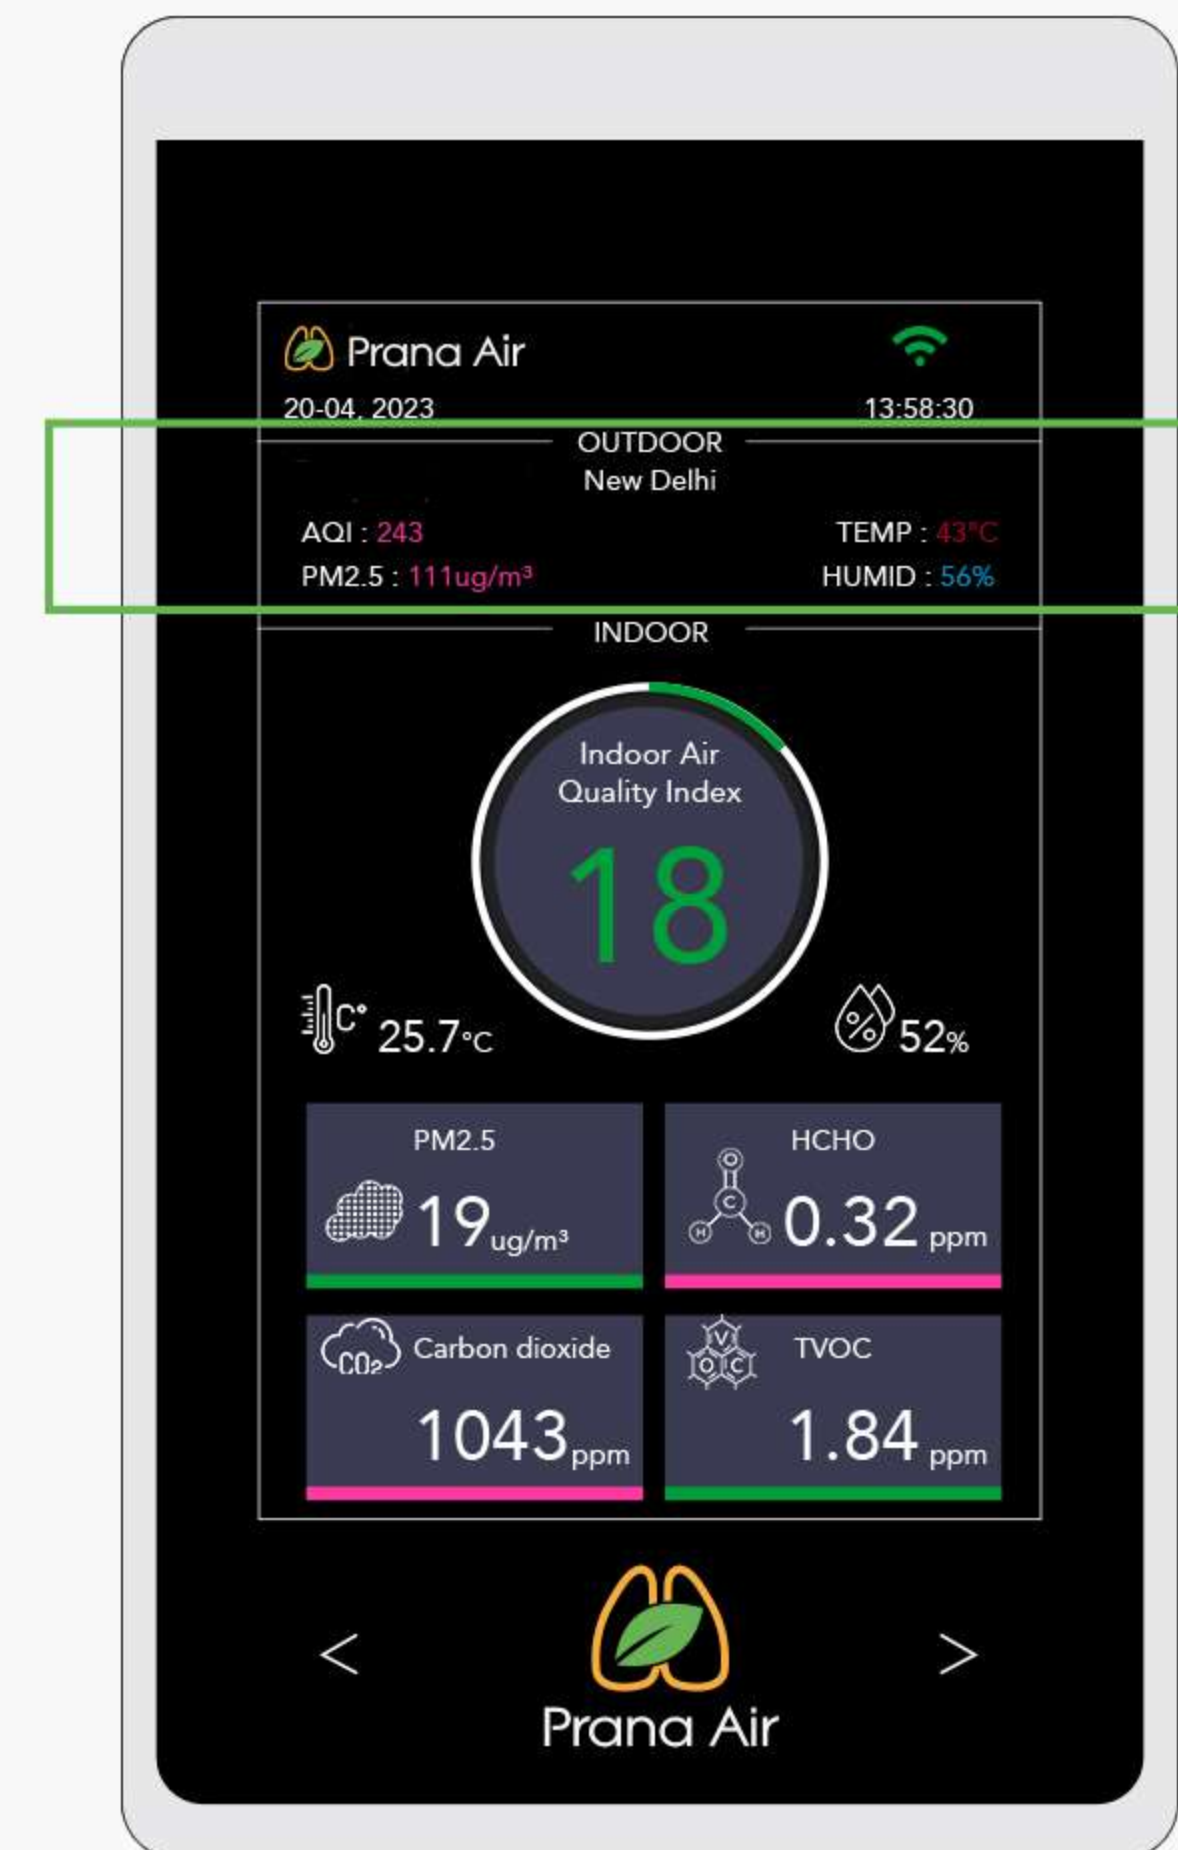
Prana Air

20-04. 2023

13:58:30

OUTDOOR

New Delhi

AQI : 243

TEMP : 43°C

PM2.5 : 111ug/m³

HUMID : 56%

INDOOR

Indoor Air Quality Index

18

C° 25.7°C

52%

PM2.5

19ug/m³

HCHO

O C H H

0.32 ppm

CO2 Carbon dioxide

1043ppm

V O C

TVOC

1.84 ppm

<

>

Prana Air